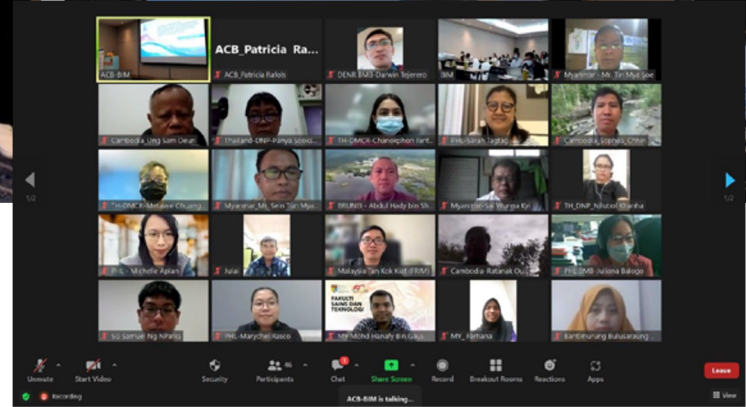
ACB-BIM

ACB_Patricia Ra...

ACB_Patricia Rafols

DENR BMB-Darwin Tejerero

BIM

Myanmar - Mr. Tin Mya Soe

Cambodia_Ung Sam Oeun

Thailand-DNP-Panya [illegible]

TH-DMCR-Chanokphon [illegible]

PHL-Sarah Lagtap

Cambodia_Sopheak Chhin

TH-DMCR-Metavee Chuang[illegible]

Myanmar_Ms_Sein Tun Mya...

BRUNEI - Abdul Hady bin Sh...

Myanmar-Sai Wunna Kyi

TH_DNP_Nitchol Khanha

PHL - Michelle Aplan

Jular

Malaysia Tan Kok Kiat (FRIM)

Cambodia: Ratanak Ou

PHL-BMB-Juliana Baloga

SG Samuel Ng Nhang

PHL-Marychel Rasco

FAKULTI SAINS DAN TEKNOLOGI

MY_MOHD Hanafy Bin Gaja...

MY_Farhana

Bambang Bulusarang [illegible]

1/2

1/2

Unmute

Start Video

Security

Participants 46

Chat

Share Screen

Record

Breakout Rooms

Reactions

Apps

Leave

Recording

ACB-BIM is talking...

View